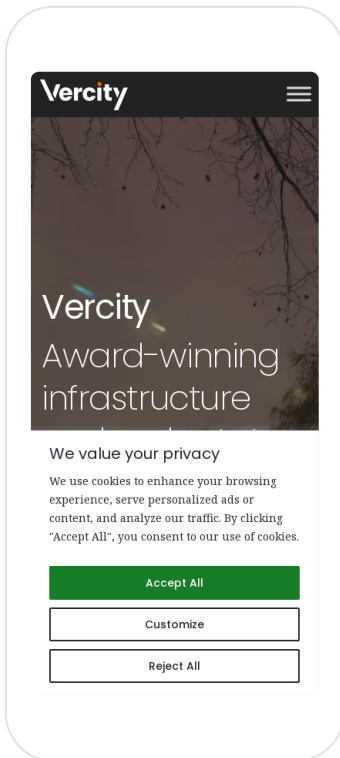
Vercity

Vercity
Award-winning infrastructure
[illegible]

We value your privacy

We use cookies to enhance your browsing experience, serve personalized ads or content, and analyze our traffic. By clicking "Accept All", you consent to our use of cookies.

Accept All

Customize

Reject All